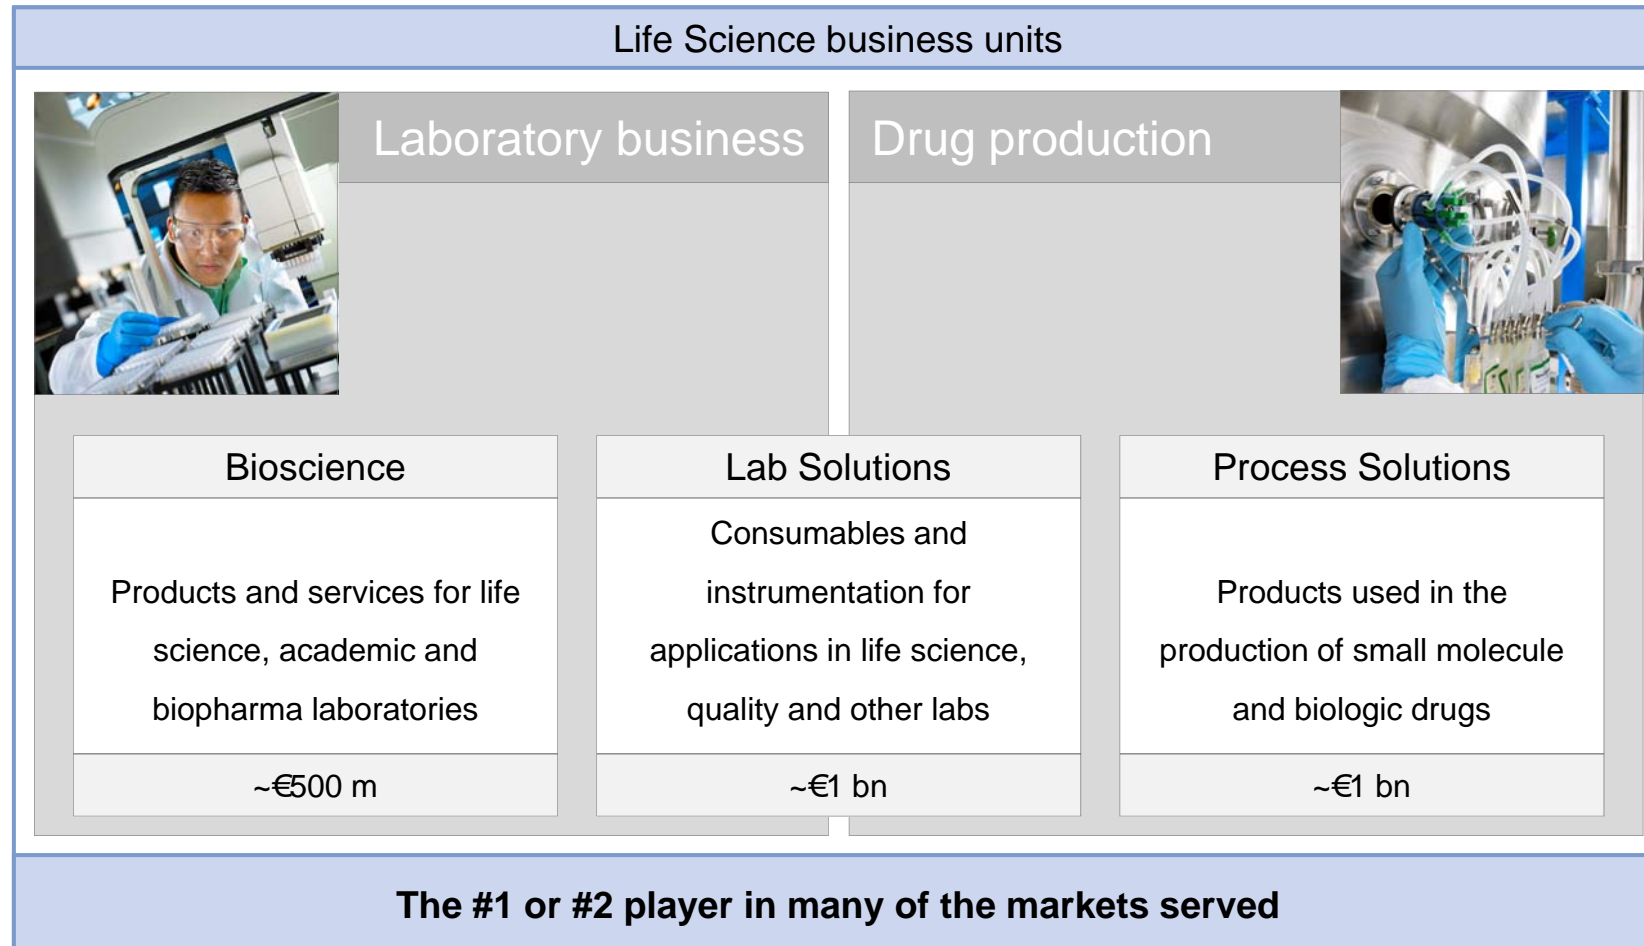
Life Science business units

Laboratory business

Drug production

Bioscience

Products and services for life science, academic and biopharma laboratories

~€500 m

Lab Solutions

Consumables and instrumentation for applications in life science, quality and other labs

~€1 bn

Process Solutions

Products used in the production of small molecule and biologic drugs

~€1 bn

The #1 or #2 player in many of the markets served